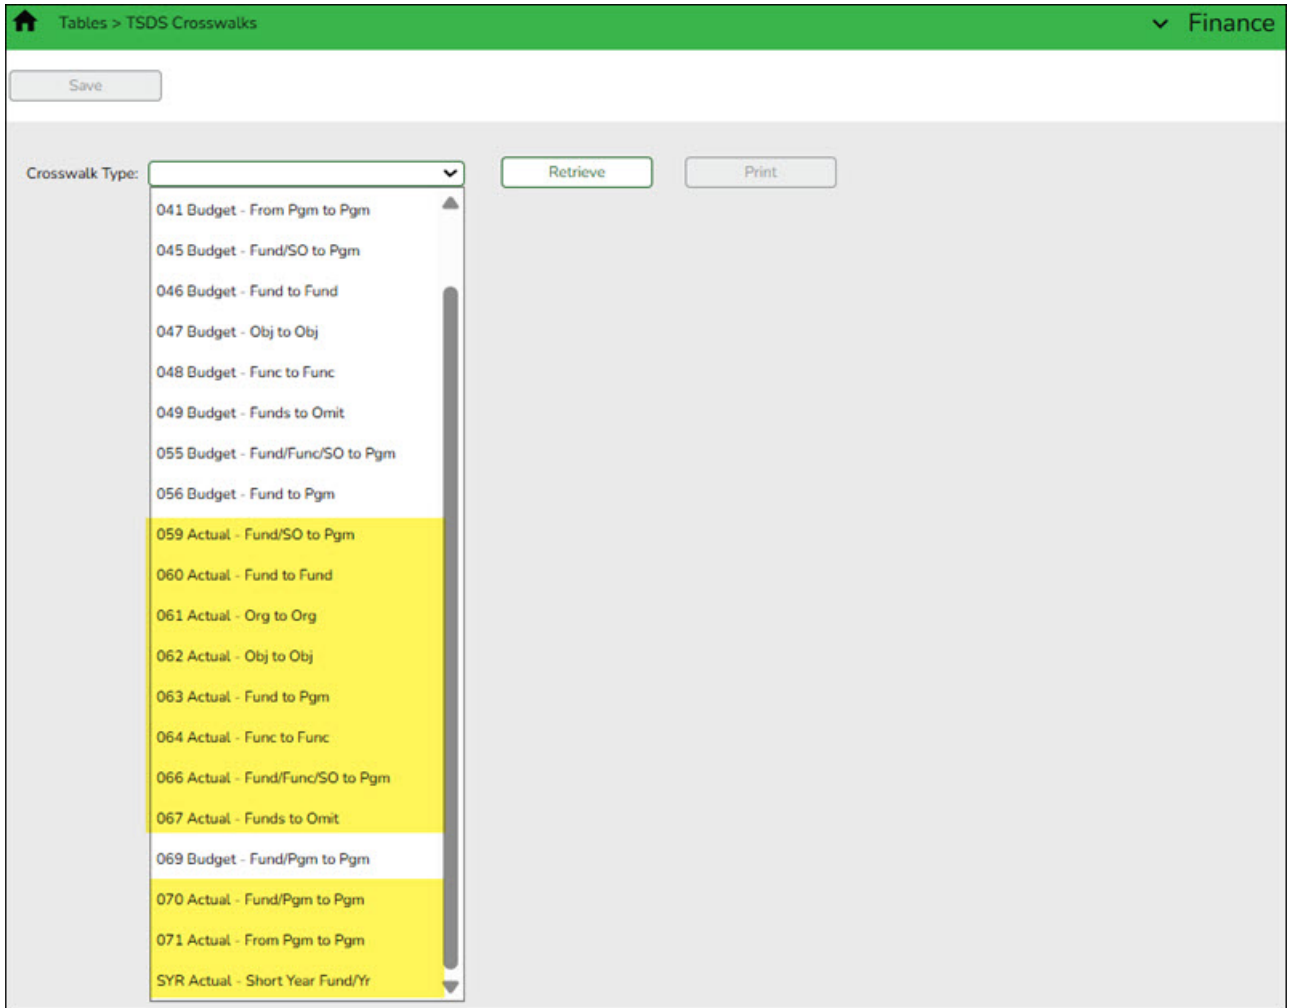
Tables > TSDS Crosswalks

Finance

Save

Crosswalk Type:

Retrieve

Print

041 Budget - From Pgm to Pgm
045 Budget - Fund/SO to Pgm
046 Budget - Fund to Fund
047 Budget - Obj to Obj
048 Budget - Func to Func
049 Budget - Funds to Omit
055 Budget - Fund/Func/SO to Pgm
056 Budget - Fund to Pgm
059 Actual - Fund/SO to Pgm
060 Actual - Fund to Fund
061 Actual - Org to Org
062 Actual - Obj to Obj
063 Actual - Fund to Pgm
064 Actual - Func to Func
066 Actual - Fund/Func/SO to Pgm
067 Actual - Funds to Omit
069 Budget - Fund/Pgm to Pgm
070 Actual - Fund/Pgm to Pgm
071 Actual - From Pgm to Pgm
SYR Actual - Short Year Fund/Yr